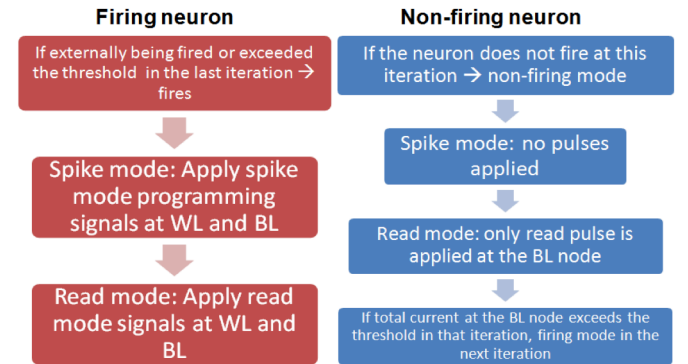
Firing neuron

If externally being fired or exceeded the threshold in the last iteration → fires

Spike mode: Apply spike mode programming signals at WL and BL

Read mode: Apply read mode signals at WL and BL

Non-firing neuron

If the neuron does not fire at this iteration → non-firing mode

Spike mode: no pulses applied

Read mode: only read pulse is applied at the BL node

If total current at the BL node exceeds the threshold in that iteration, firing mode in the next iteration